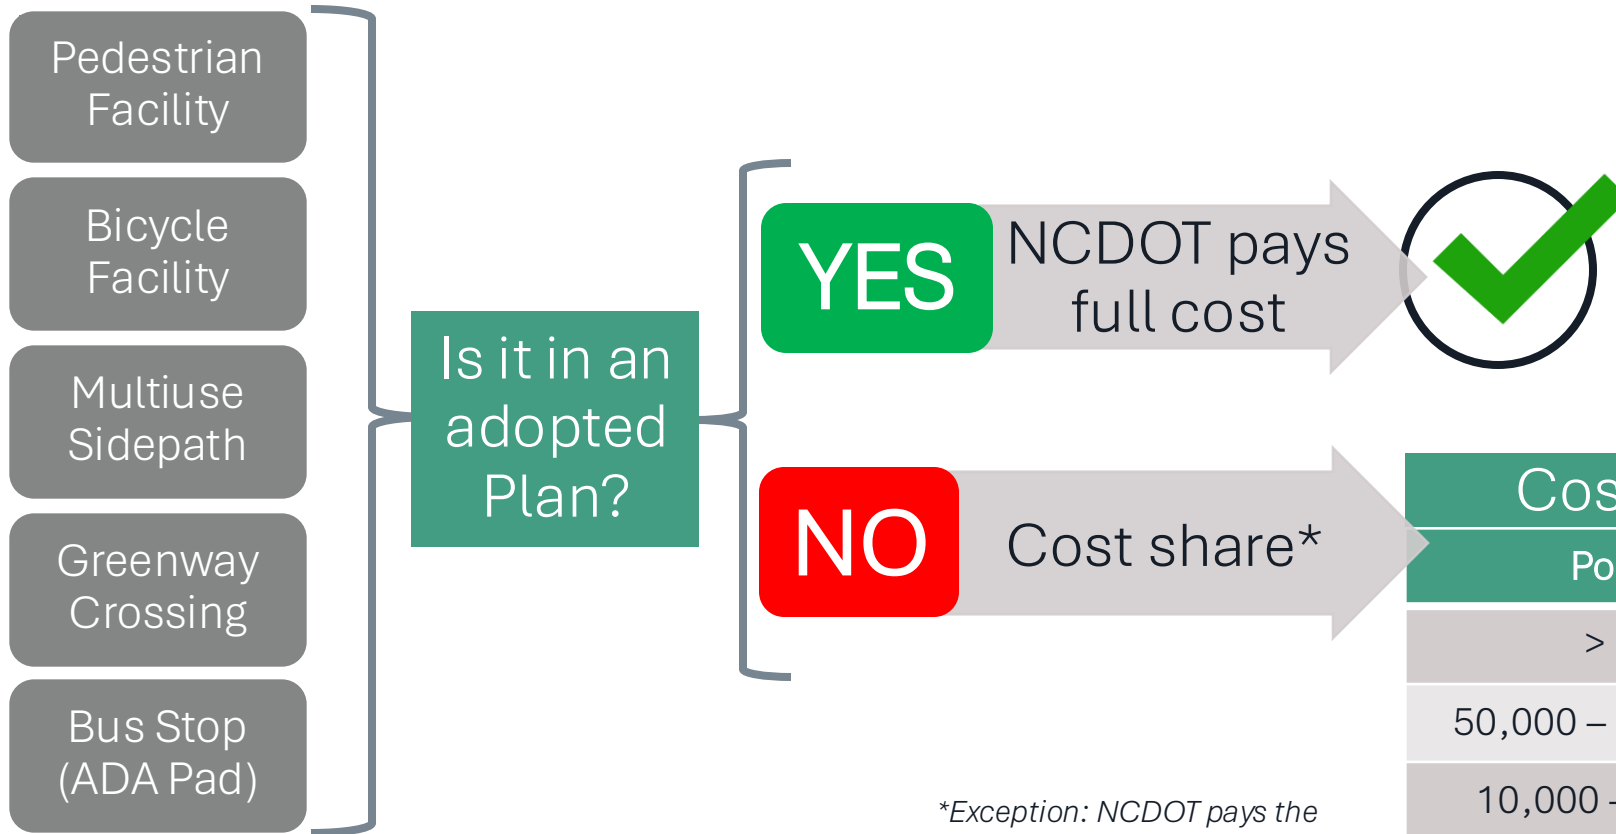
Pedestrian Facility

Bicycle Facility

Multiuse Sidepath

Greenway Crossing

Bus Stop (ADA Pad)

Is it in an adopted Plan?

YES

NCDOT pays full cost

NO

Cost share*

| Cos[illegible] |
|---|
| Po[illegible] |
| > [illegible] |
| 50,000 – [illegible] |
| 10,000 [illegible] |

*Exception: NCDOT pays the